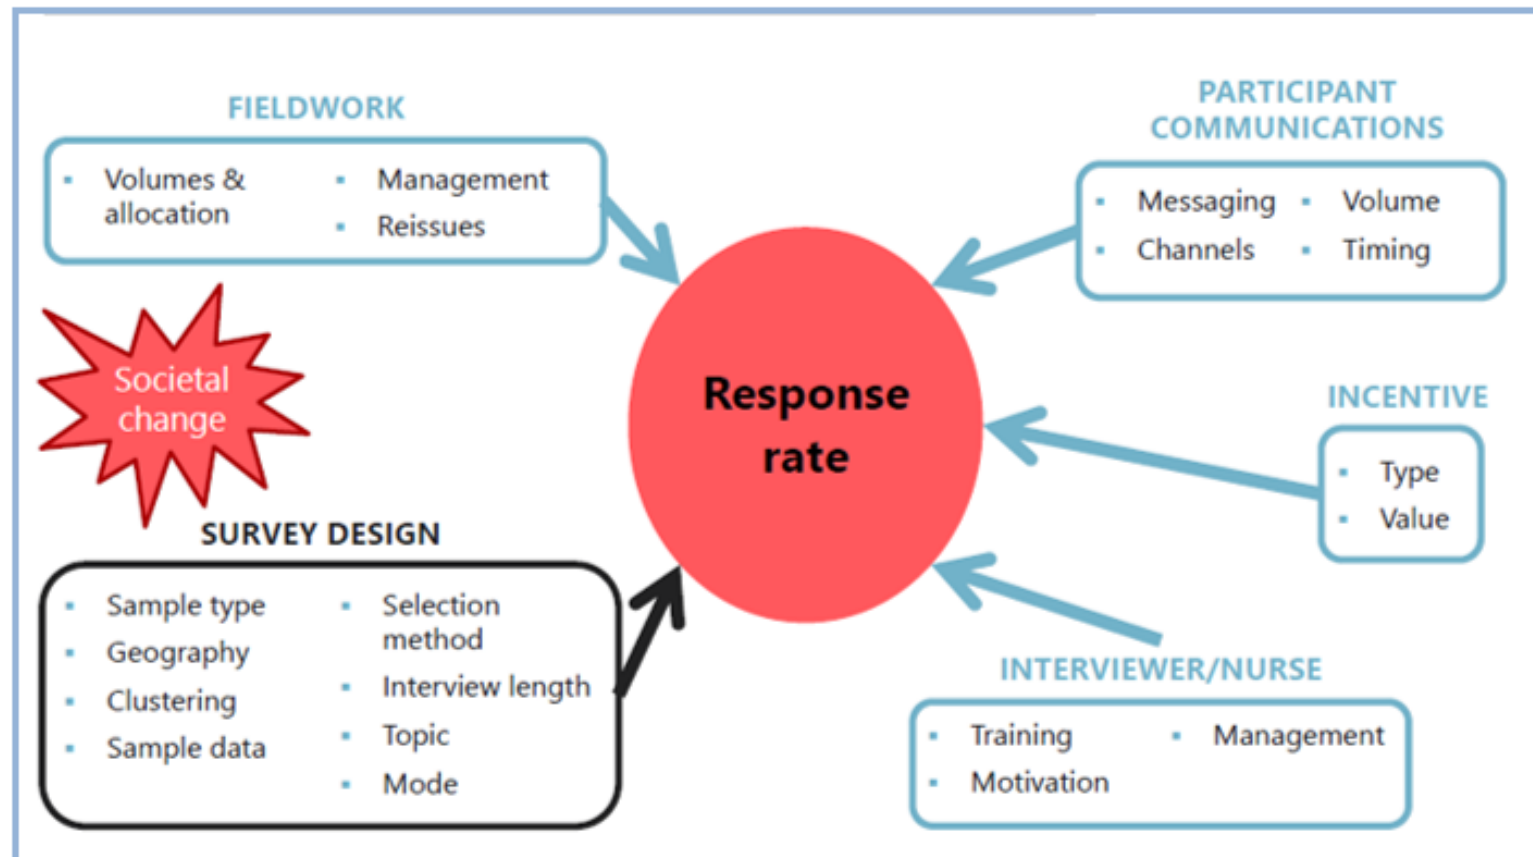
FIELDWORK

- Volumes & allocation
- Management
- Reissues

PARTICIPANT COMMUNICATIONS

- Messaging
- Volume
- Channels
- Timing

Societal change

Response rate

INCENTIVE

- Type
- Value

SURVEY DESIGN

- Sample type
- Geography
- Clustering
- Sample data
- Selection method
- Interview length
- Topic
- Mode

INTERVIEWER/NURSE

- Training
- Management
- Motivation